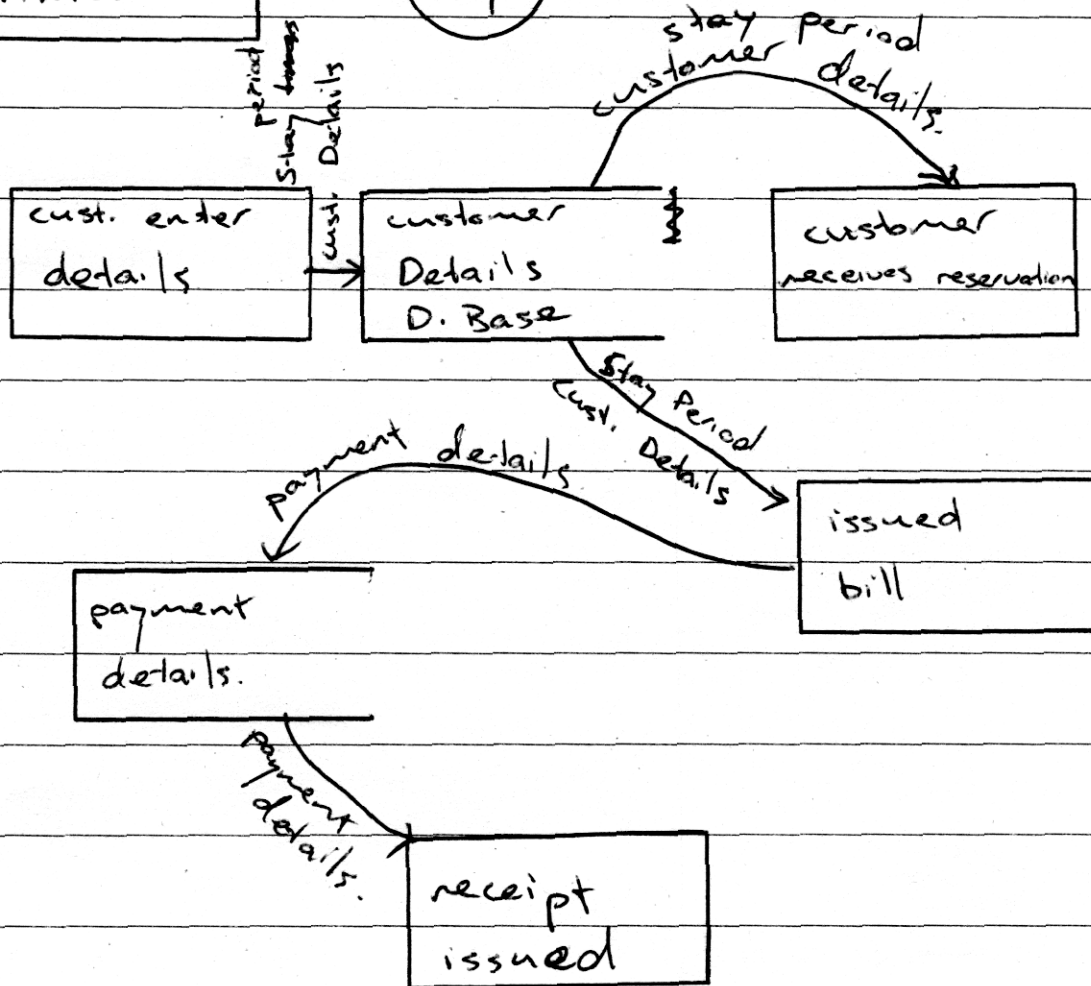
period
stay
cust. Details

stay period
customer details.

cust. enter details

customer Details D. Base

customer receives reservation

Stay Period
Cust. Details

payment details

issued bill

payment details.

payment details.

receipt issued